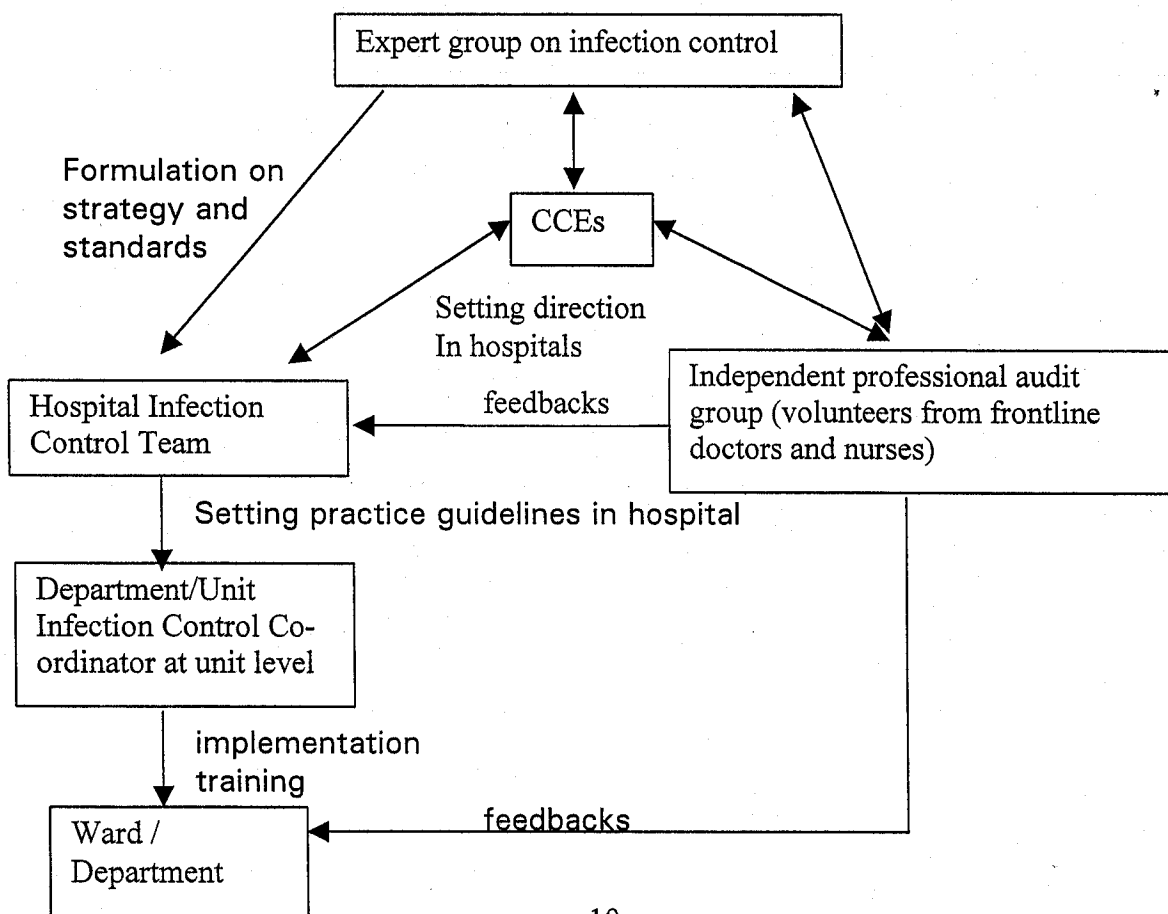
Expert group on infection control

Formulation on strategy and standards

CCEs

Setting direction In hospitals

Hospital Infection Control Team

feedbacks

Independent professional audit group (volunteers from frontline doctors and nurses)

Setting practice guidelines in hospital

Department/Unit Infection Control Coordinator at unit level

implementation training

Ward / Department

feedbacks

10